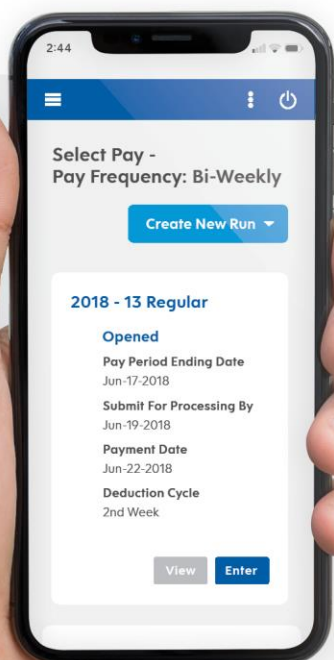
2:44

Select Pay -
Pay Frequency: Bi-Weekly

Create New Run

2018 - 13 Regular

Opened

Pay Period Ending Date
Jun-17-2018

Submit For Processing By
Jun-19-2018

Payment Date
Jun-22-2018

Deduction Cycle
2nd Week

View Enter